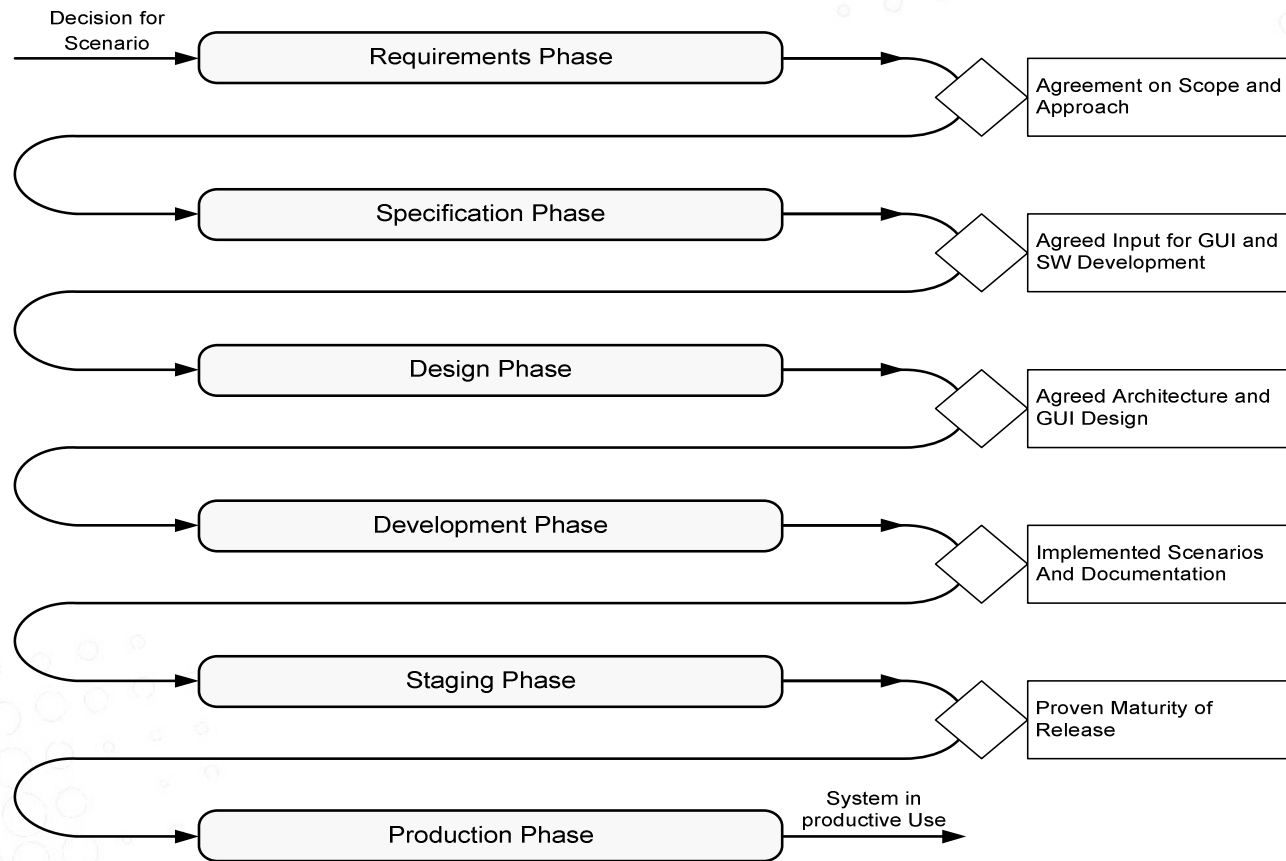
Decision for Scenario

Requirements Phase

Agreement on Scope and Approach

Specification Phase

Agreed Input for GUI and SW Development

Design Phase

Agreed Architecture and GUI Design

Development Phase

Implemented Scenarios And Documentation

Staging Phase

Proven Maturity of Release

Production Phase

System in productive Use